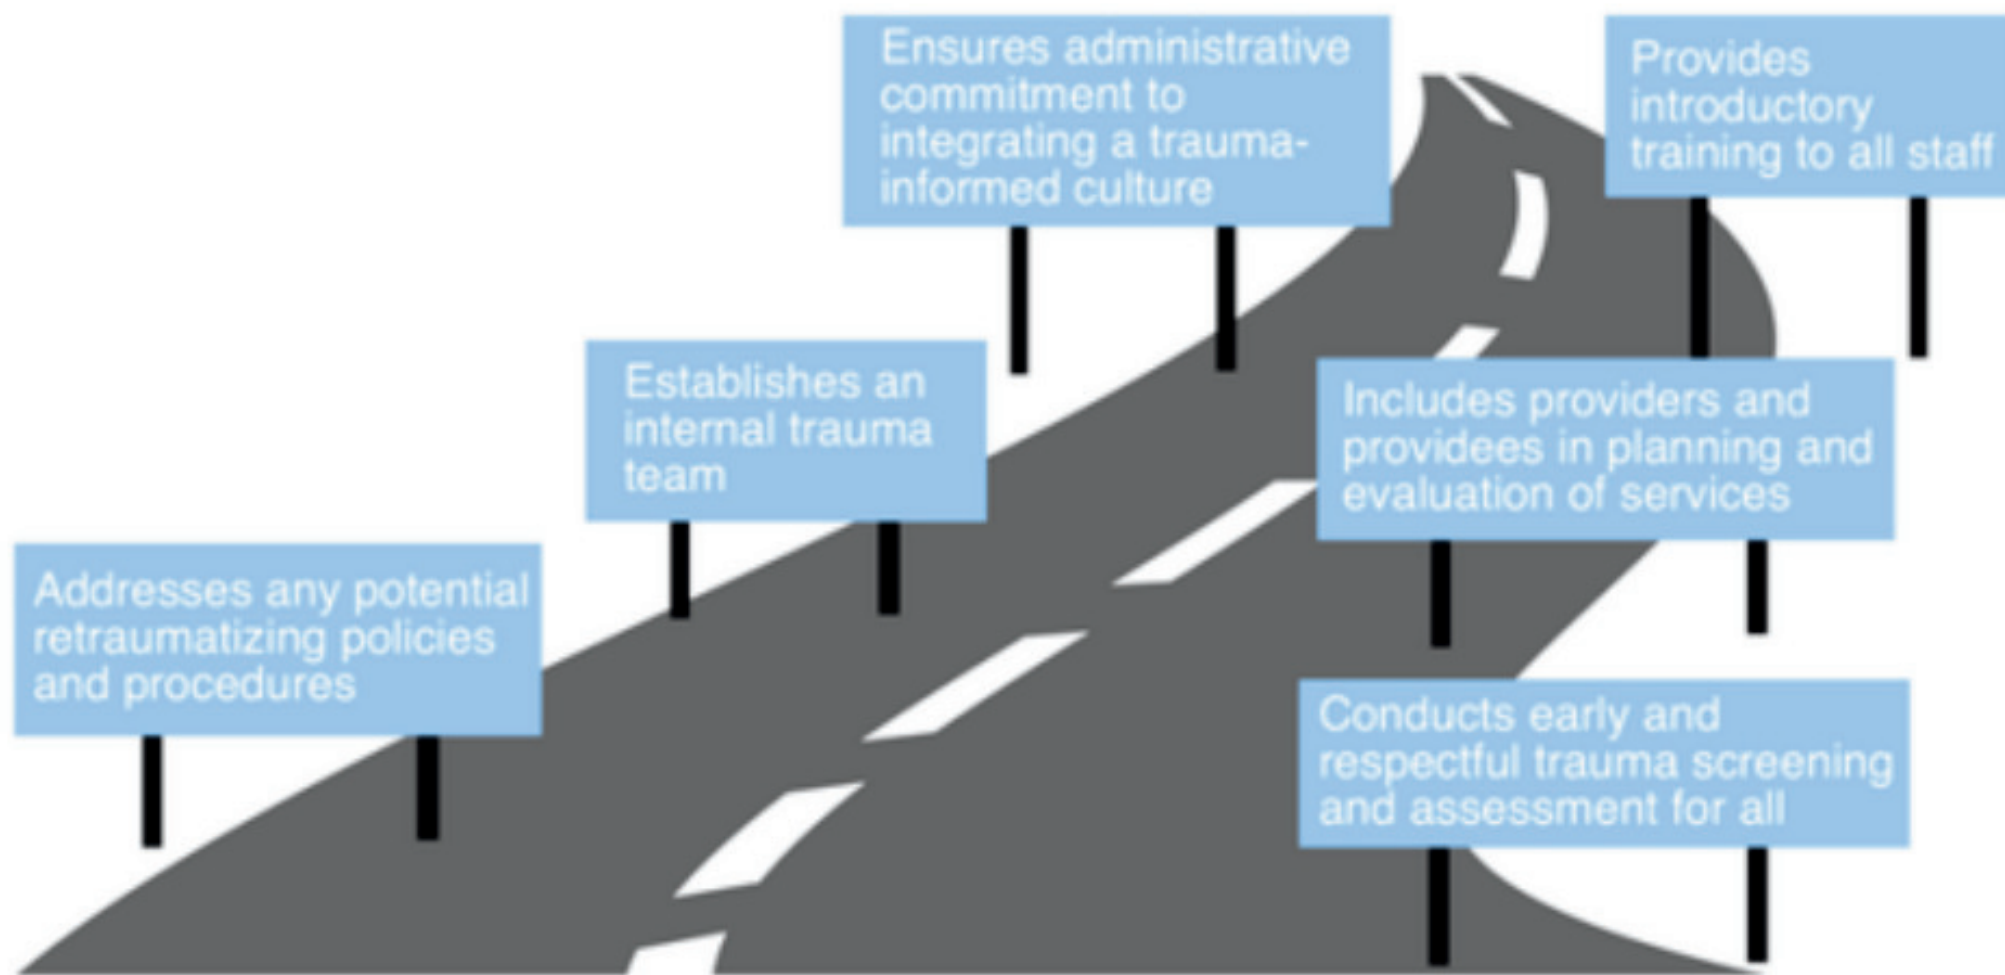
Ensures administrative commitment to integrating a trauma-informed culture

Provides introductory training to all staff

Establishes an internal trauma team

Includes providers and providees in planning and evaluation of services

Addresses any potential retraumatizing policies and procedures

Conducts early and respectful trauma screening and assessment for all